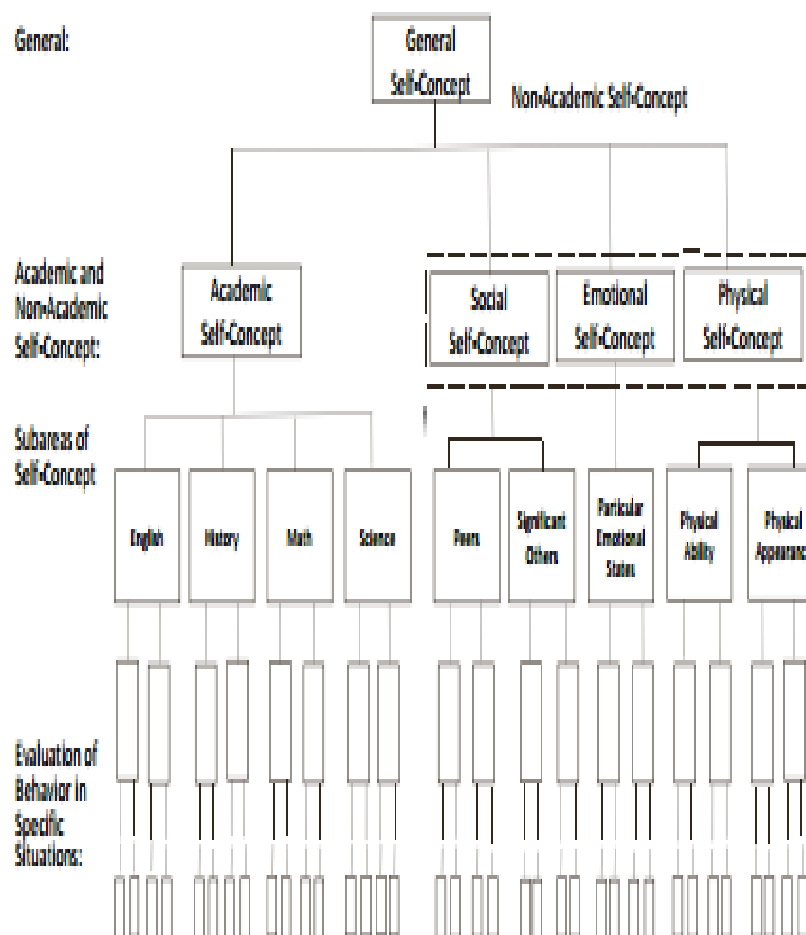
General:

General Self-Concept

Non-Academic Self-Concept

Academic and Non-Academic Self-Concept:

Academic Self-Concept

Social Self-Concept

Emotional Self-Concept

Physical Self-Concept

Subareas of Self-Concept

English

History

Math

Science

Peers

Significant Others

Particular Emotional States

Physical Ability

Physical Appearan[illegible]

Evaluation of Behavior in Specific Situations: